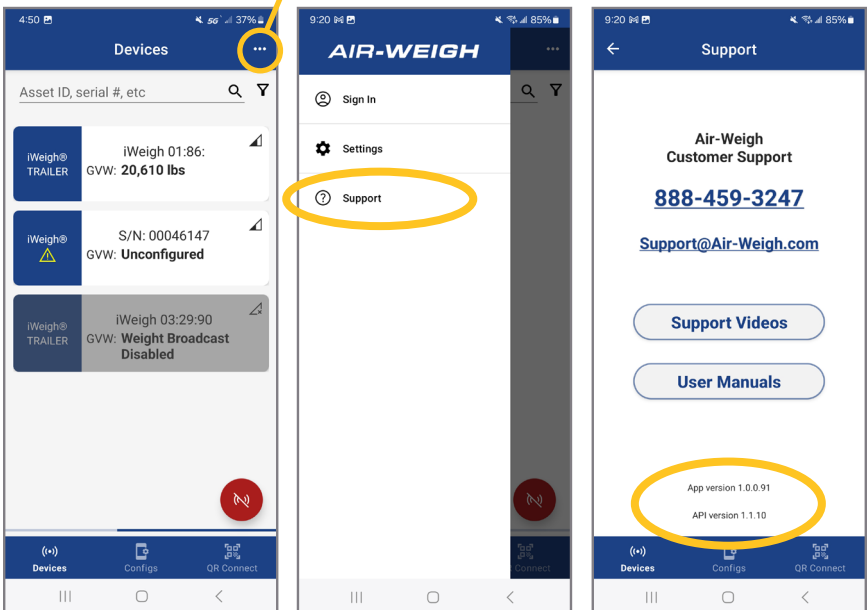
4:50 5G 37%

Devices

...

Asset ID, serial #, etc

iWeigh® TRAILER
iWeigh 01:86:
GVW: 20,610 lbs

iWeigh®
S/N: 00046147
GVW: Unconfigured

iWeigh® TRAILER
iWeigh 03:29:90
GVW: Weight Broadcast Disabled

Devices
Configs
QR Connect

9:20 85%

AIR-WEIGH

Sign In

Settings

Support

9:20 85%

Support

Air-Weigh
Customer Support

888-459-3247

Support@Air-Weigh.com

Support Videos

User Manuals

App version 1.0.0.91

API version 1.1.10

Devices
Configs
QR Connect